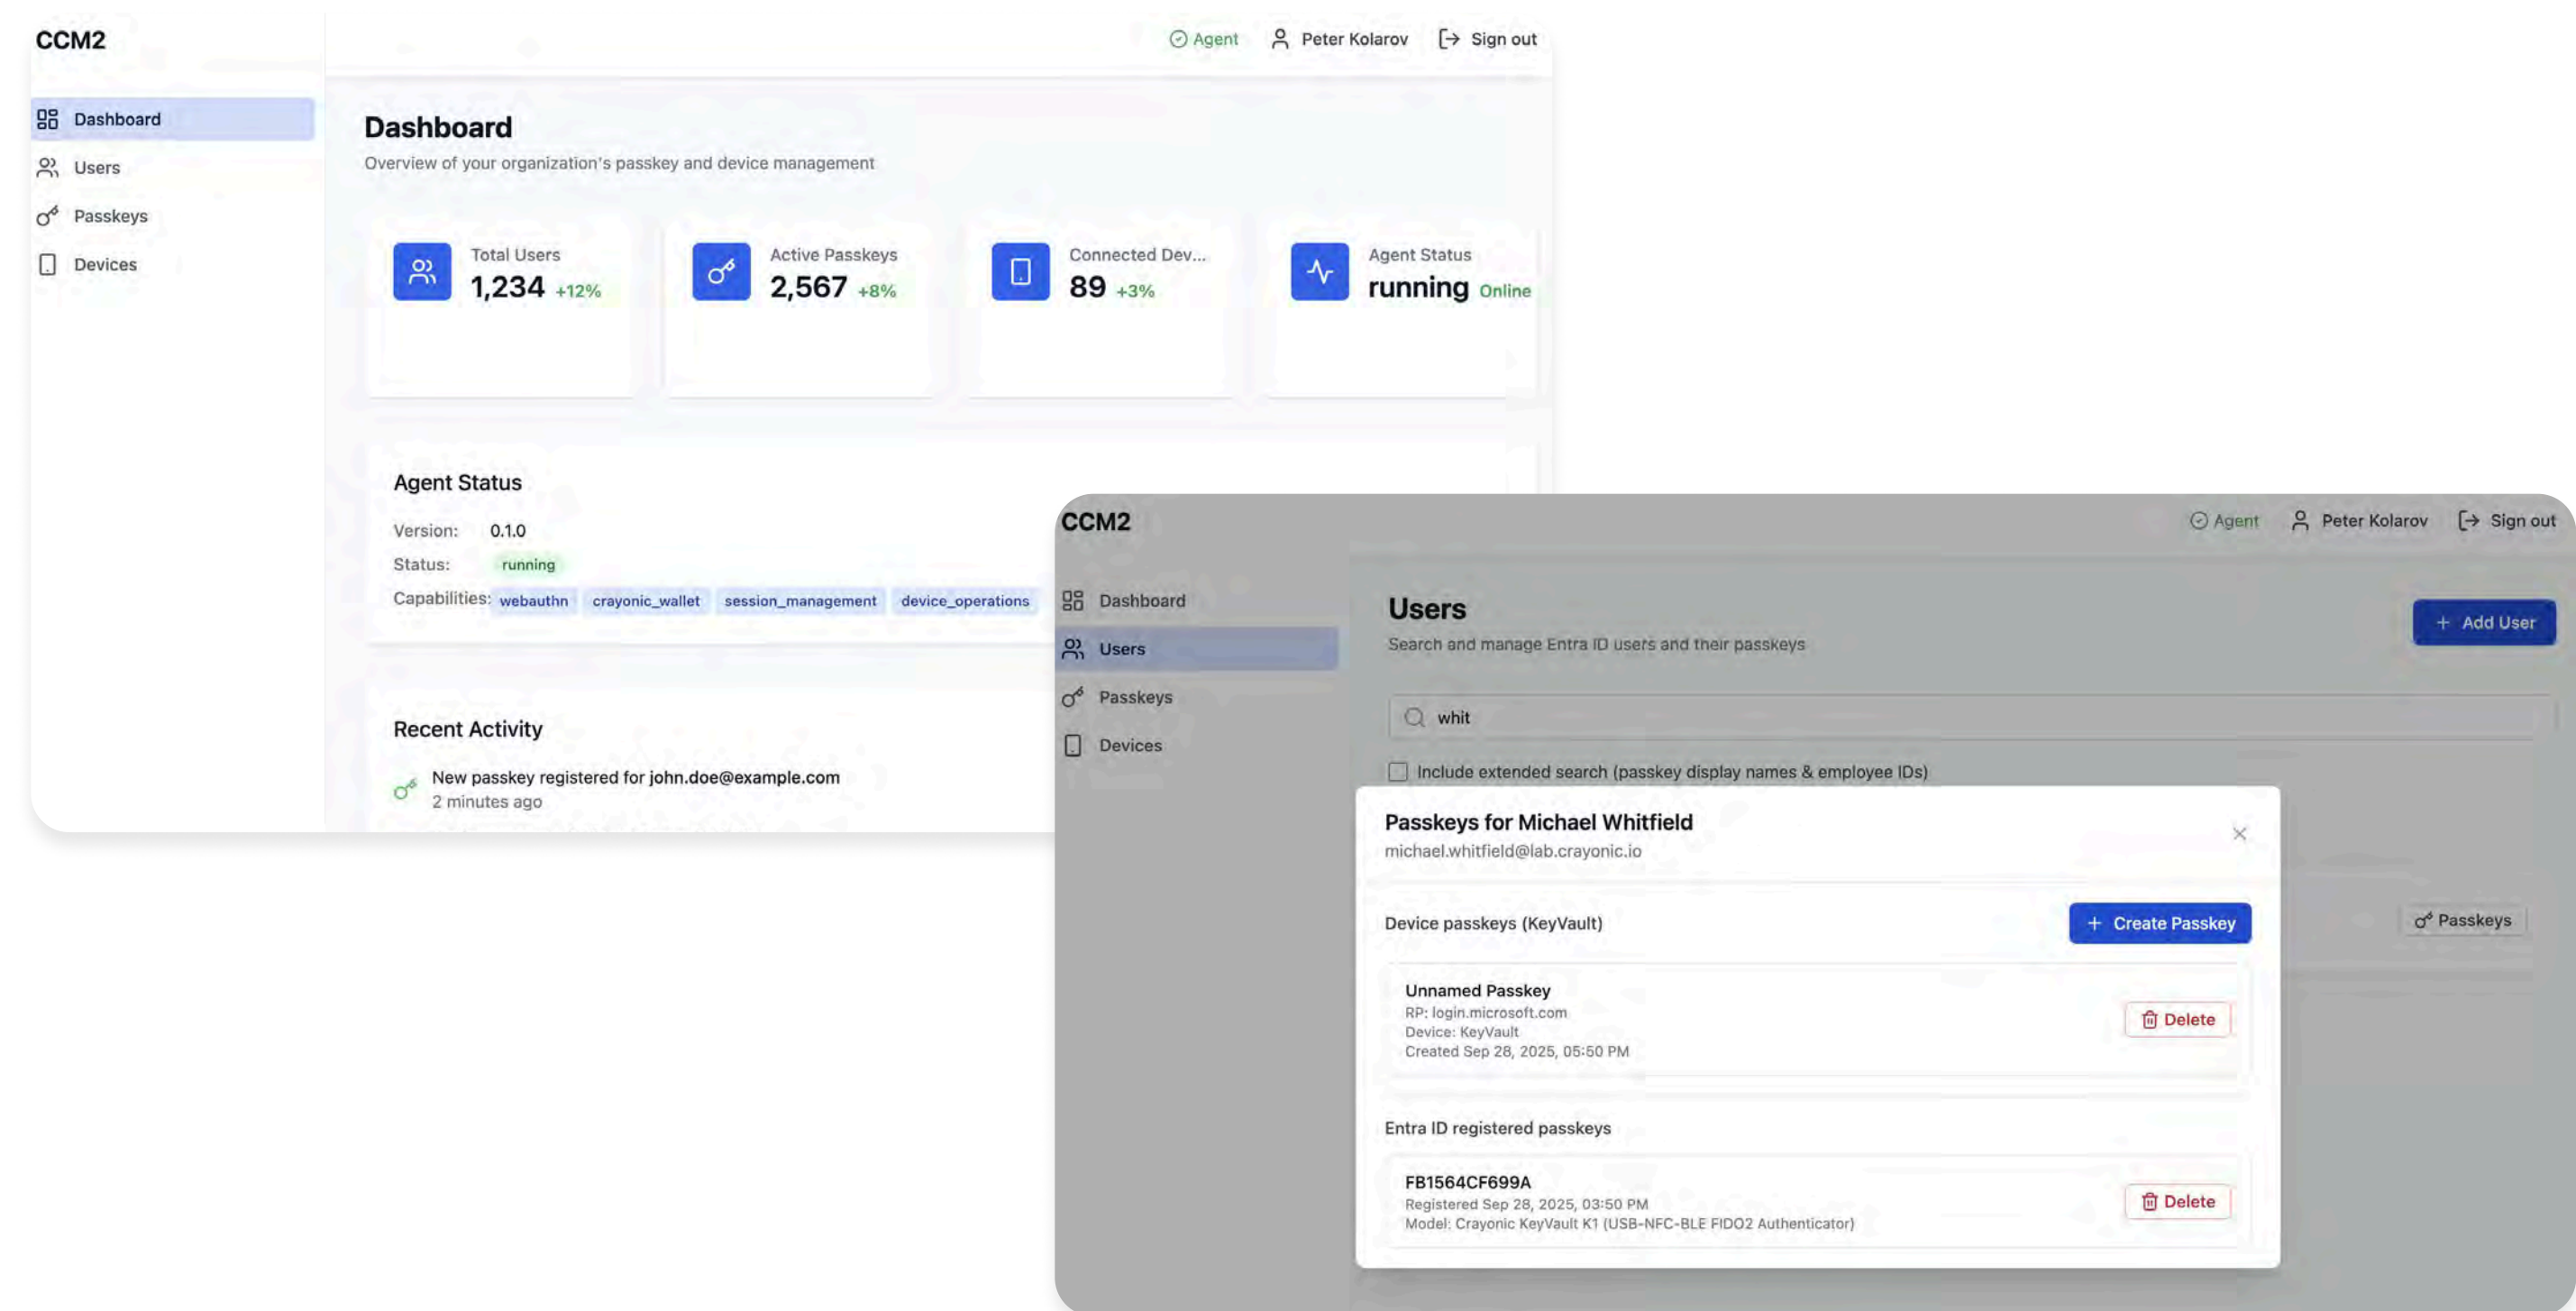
CCM2

Agent Peter Kolarov Sign out

Dashboard
Users
Passkeys
Devices

Dashboard
Overview of your organization's passkey and device management

Total Users
1,234 +12%

Active Passkeys
2,567 +8%

Connected Dev...
89 +3%

Agent Status
running Online

Agent Status
Version: 0.1.0
Status: running
Capabilities: webauthn crayonic_wallet session_management device_operations

Recent Activity
New passkey registered for john.doe@example.com
2 minutes ago

CCM2

Agent Peter Kolarov Sign out

Dashboard
Users
Passkeys
Devices

Users
Search and manage Entra ID users and their passkeys

+ Add User

whit

Include extended search (passkey display names & employee IDs)

Passkeys

Passkeys for Michael Whitfield
michael.whitfield@lab.crayonic.io

Device passkeys (KeyVault)

+ Create Passkey

Unnamed Passkey
RP: login.microsoft.com
Device: KeyVault
Created Sep 28, 2025, 05:50 PM

Delete

Entra ID registered passkeys

FB1564CF699A
Registered Sep 28, 2025, 03:50 PM
Model: Crayonic KeyVault K1 (USB-NFC-BLE FIDO2 Authenticator)

Delete